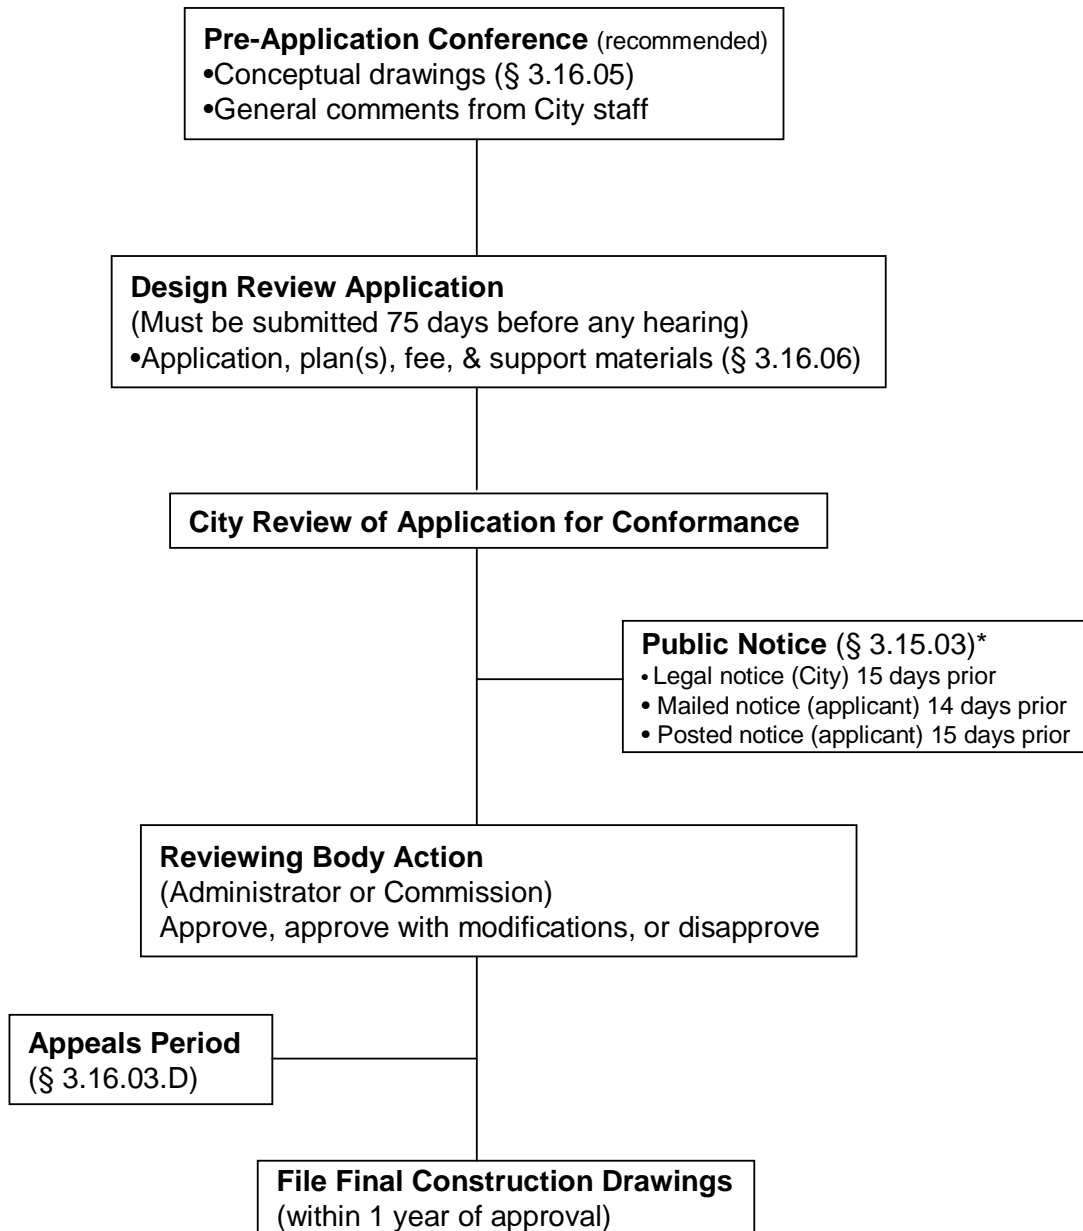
**Pre-Application Conference** (recommended)
•Conceptual drawings (§ 3.16.05)
•General comments from City staff

**Design Review Application**
(Must be submitted 75 days before any hearing)
•Application, plan(s), fee, & support materials (§ 3.16.06)

**City Review of Application for Conformance**

**Public Notice** (§ 3.15.03)*
• Legal notice (City) 15 days prior
• Mailed notice (applicant) 14 days prior
• Posted notice (applicant) 15 days prior

**Reviewing Body Action**
(Administrator or Commission)
Approve, approve with modifications, or disapprove

**Appeals Period**
(§ 3.16.03.D)

**File Final Construction Drawings**
(within 1 year of approval)